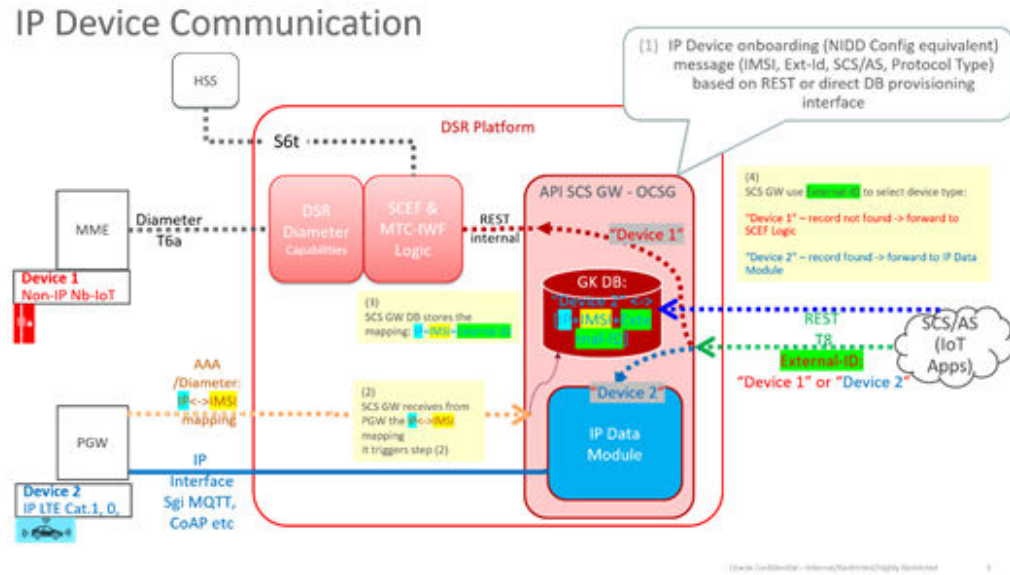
IP Device Communication

(1) IP Device onboarding (NIDD Config equivalent) message (IMSI, Ext-Id, SCS/AS, Protocol Type) based on REST or direct DB provisioning interface

HSS

S6t

DSR Platform

MME

Diameter T6a

DSR Diameter Capabilities

SCEF & MTC-IWF Logic

REST internal

API SCS GW - OCSG

"Device 1"

(4)
SCS GW use External-ID to select device type:

"Device 1" – record not found -> forward to SCEF Logic

"Device 2" – record found -> forward to IP Data Module

Device 1
Non-IP Nb-IoT

(3)
SCS GW DB stores the mapping: IP<->IMSI<->External-ID

GK DB:
"Device 2" <-> IP<->IMSI<->Ext-ID

REST T8

SCS/AS (IoT Apps)

External-ID:
"Device 1" or "Device 2"

AAA /Diameter: IP<->IMSI mapping

(2)
SCS GW receives from PGW the IP<->IMSI mapping
It triggers step (2)

"Device 2"

PGW

IP Data Module

IP Interface Sgi MQTT, CoAP etc

Device 2
IP LTE Cat.1, 0,

Oracle Confidential – Internal/Restricted/Highly Restricted

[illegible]